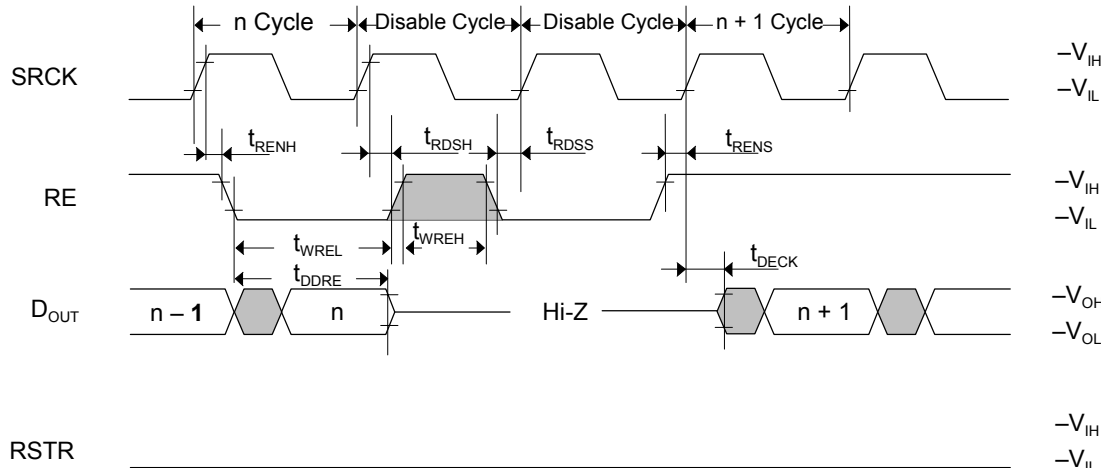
n Cycle
Disable Cycle
Disable Cycle
n + 1 Cycle

SRCK
$-V_{IH}$
$-V_{IL}$

$t_{RENH}$
$t_{RDSH}$
$t_{RDSS}$
$t_{RENS}$

RE
$-V_{IH}$
$-V_{IL}$

$t_{WREL}$
$t_{WREH}$
$t_{DDRE}$
$t_{DECK}$

$D_{OUT}$
n – 1
n
Hi-Z
n + 1
$-V_{OH}$
$-V_{OL}$

RSTR
$-V_{IH}$
$-V_{IL}$